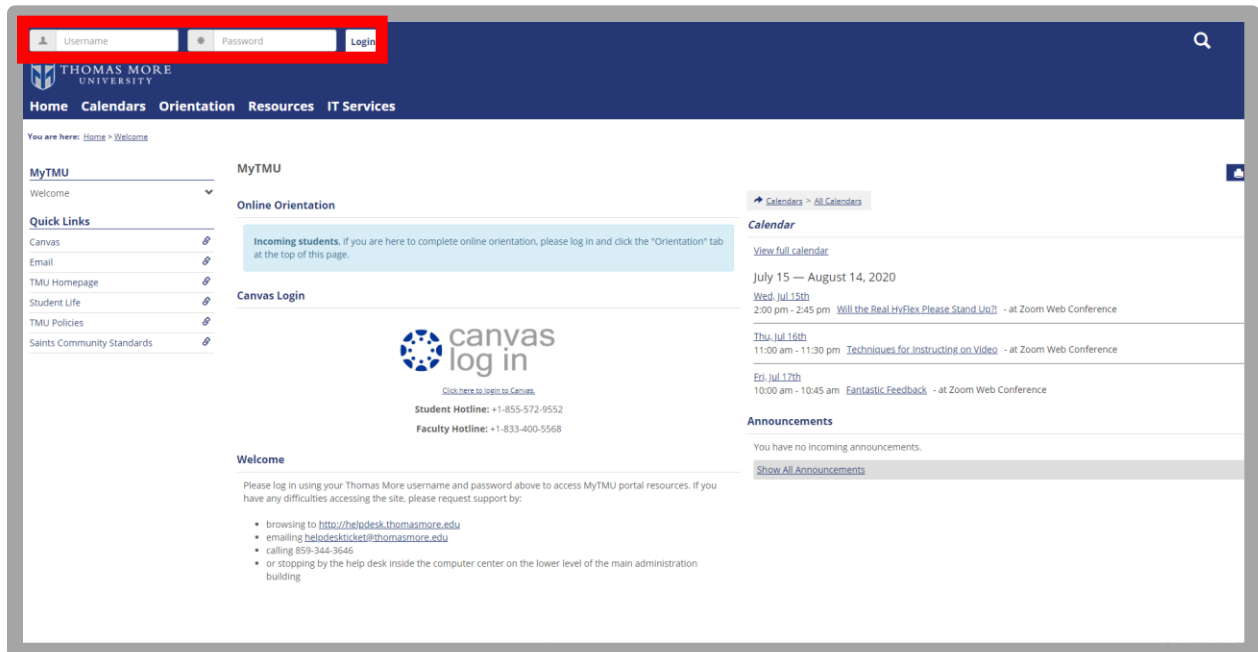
Username Password Login

THOMAS MORE UNIVERSITY

Home Calendars Orientation Resources IT Services

You are here: Home > Welcome

MyTMU

Welcome

Quick Links

Canvas

Email

TMU Homepage

Student Life

TMU Policies

Saints Community Standards

MyTMU

Online Orientation

Incoming students, If you are here to complete online orientation, please log in and click the "Orientation" tab at the top of this page.

Canvas Login

canvas log in

Click here to login to Canvas.

Student Hotline: +1-855-572-9552

Faculty Hotline: +1-833-400-5568

Welcome

Please log in using your Thomas More username and password above to access MyTMU portal resources. If you have any difficulties accessing the site, please request support by:

- browsing to http://helpdesk.thomasmore.edu
- emailing helpdeskticket@thomasmore.edu
- calling 859-344-3646
- or stopping by the help desk inside the computer center on the lower level of the main administration building

Calendars > All Calendars

Calendar

View full calendar

July 15 — August 14, 2020

Wed, Jul 15th
2:00 pm - 2:45 pm Will the Real HyFlex Please Stand Up?! - at Zoom Web Conference

Thu, Jul 16th
11:00 am - 11:30 pm Techniques for Instructing on Video - at Zoom Web Conference

Fri, Jul 17th
10:00 am - 10:45 am Fantastic Feedback - at Zoom Web Conference

Announcements

You have no incoming announcements.

Show All Announcements